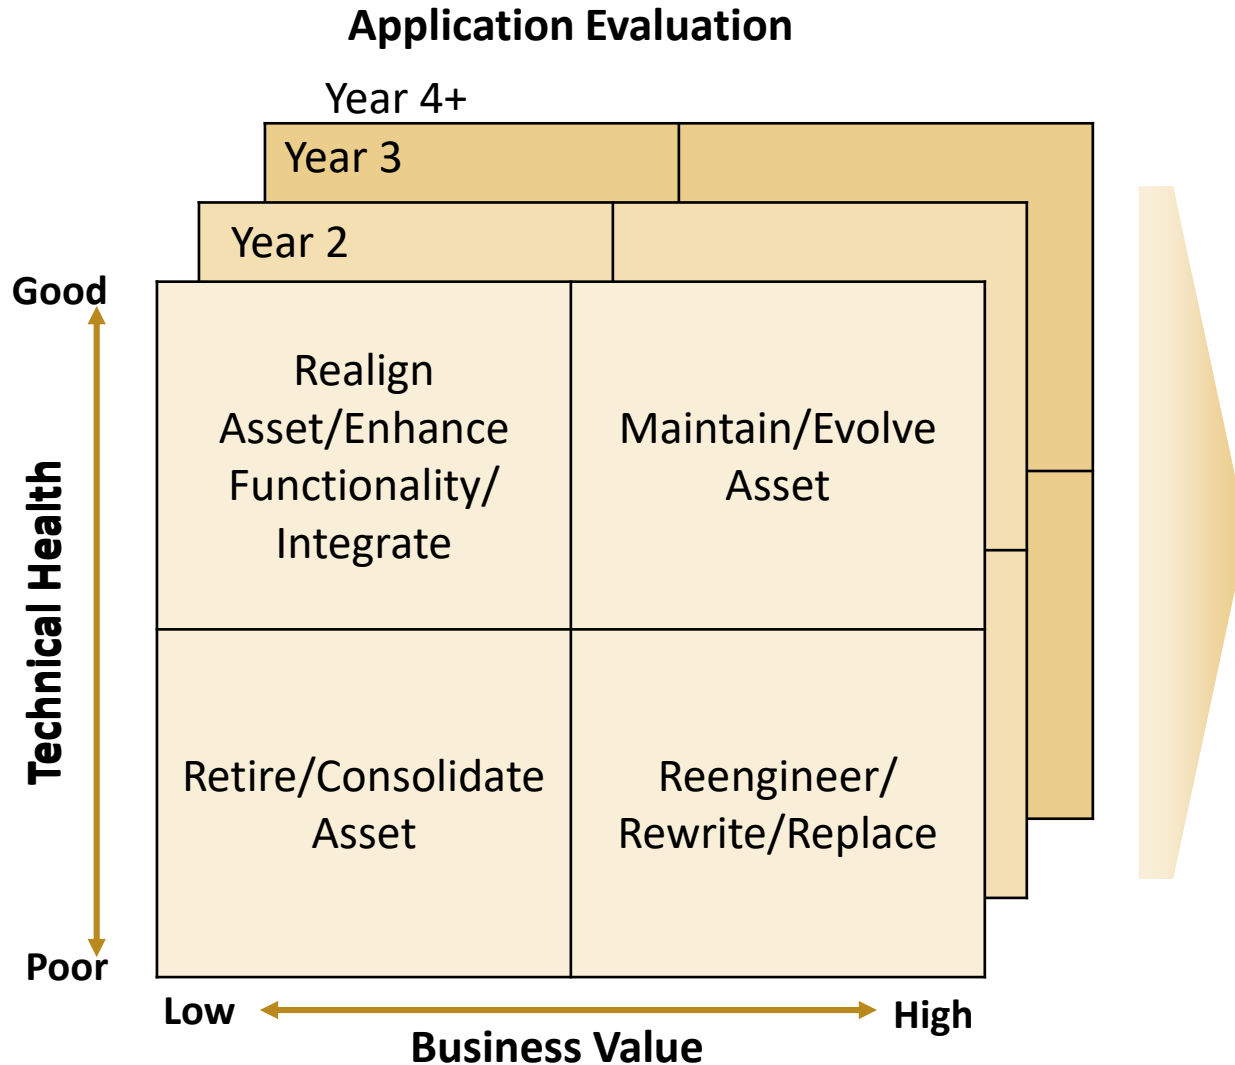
Application Evaluation

Year 4+

Year 3

Year 2

Good

Technical Health

Poor

Realign Asset/Enhance Functionality/ Integrate

Maintain/Evolve Asset

Retire/Consolidate Asset

Reengineer/ Rewrite/Replace

Low

High

Business Value